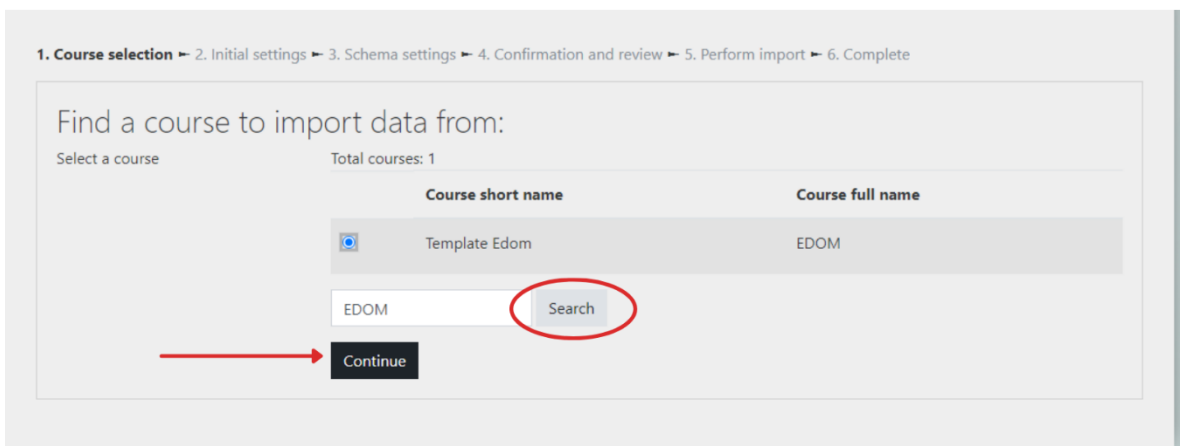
1. Course selection ► 2. Initial settings ► 3. Schema settings ► 4. Confirmation and review ► 5. Perform import ► 6. Complete

Find a course to import data from:

Select a course

Total courses: 1

| | Course short name | Course full name |
|---|---|---|
| | Template Edom | EDOM |

EDOM

Search

Continue